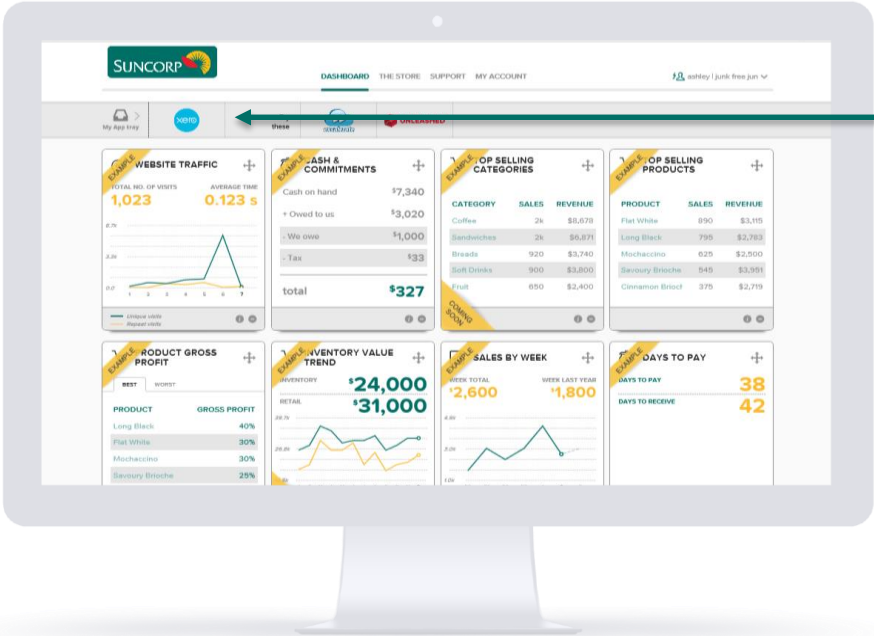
SUNCORP

DASHBOARD THE STORE SUPPORT MY ACCOUNT

ashley | junk free jun

My App tray

xero

these

UNLEASHED

EXAMPLE WEBSITE TRAFFIC

TOTAL NO. OF VISITS 1,023

AVERAGE TIME 0.123 s

Unique visits
Repeat visits

EXAMPLE CASH & COMMITMENTS

| | |
|---|---|
| Cash on hand | $7,340 |
| + Owed to us | $3,020 |
| - We owe | $1,000 |
| - Tax | $33 |
| total | $327 |

EXAMPLE TOP SELLING CATEGORIES

| CATEGORY | SALES | REVENUE |
|---|---|---|
| Coffee | 2k | $8,678 |
| Sandwiches | 2k | $6,871 |
| Breads | 920 | $3,740 |
| Soft Drinks | 900 | $3,800 |
| Fruit | 650 | $2,400 |

COMING SOON

EXAMPLE TOP SELLING PRODUCTS

| PRODUCT | SALES | REVENUE |
|---|---|---|
| Flat White | 890 | $3,115 |
| Long Black | 795 | $2,783 |
| Mochaccino | 625 | $2,500 |
| Savoury Brioche | 545 | $3,951 |
| Cinnamon Brioche | 375 | $2,719 |

EXAMPLE PRODUCT GROSS PROFIT

BEST WORST

| PRODUCT | GROSS PROFIT |
|---|---|
| Long Black | 40% |
| Flat White | 30% |
| Mochaccino | 30% |
| Savoury Brioche | 25% |

EXAMPLE INVENTORY VALUE TREND

INVENTORY $24,000

RETAIL $31,000

EXAMPLE SALES BY WEEK

WEEK TOTAL $2,600

WEEK LAST YEAR $1,800

EXAMPLE DAYS TO PAY

DAYS TO PAY 38

DAYS TO RECEIVE 42